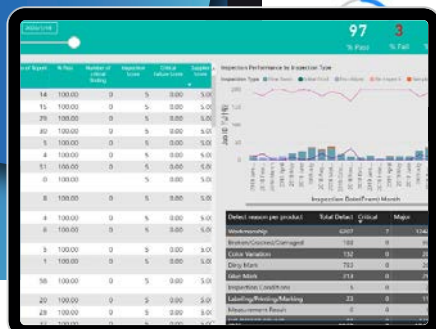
97
% Pass

3
% Fail

of Types | % Pas | Number of critical finding | Inspection Score | Critical Failure Score | Supplier Score
14 | 100.00 | 0 | 5 | 0.00 | 5.00
15 | 100.00 | 0 | 5 | 0.00 | 5.00
79 | 100.00 | 0 | 5 | 0.00 | 5.00
30 | 100.00 | 0 | 5 | 0.00 | 5.00
3 | 100.00 | 0 | 5 | 0.00 | 5.00
4 | 100.00 | 0 | 5 | 0.00 | 5.00
11 | 100.00 | 0 | 5 | 0.00 | 5.00
1 | 100.00 | 0 | 5 | 0.00 | 5.00
8 | 100.00 | 0 | 5 | 0.00 | 5.00
6 | 100.00 | 0 | 5 | 0.00 | 5.00
3 | 100.00 | 0 | 5 | 0.00 | 5.00
1 | 100.00 | 0 | 5 | 0.00 | 5.00
58 | 100.00 | 0 | 5 | 0.00 | 5.00
20 | 100.00 | 0 | 5 | 0.00 | 5.00
28 | 100.00 | 0 | 5 | 0.00 | 5.00

Inspection Performance by Inspection Type
Inspection Type

Inspection Date(Year) Month

| Defect reason per product | Total Defect | Critical | Major |
|---|---|---|---|
| Workmanship | 6307 | 7 | |
| Broken/Cracked/Damaged | 168 | 0 | |
| Color Variation | 152 | 0 | |
| Dirty Mark | 753 | 0 | |
| Glue Mark | 214 | 0 | |
| Inspection Conditions | 5 | 0 | |
| Labeling/Printing/Marking | 23 | 0 | |
| Measurement Result | 0 | 0 | |